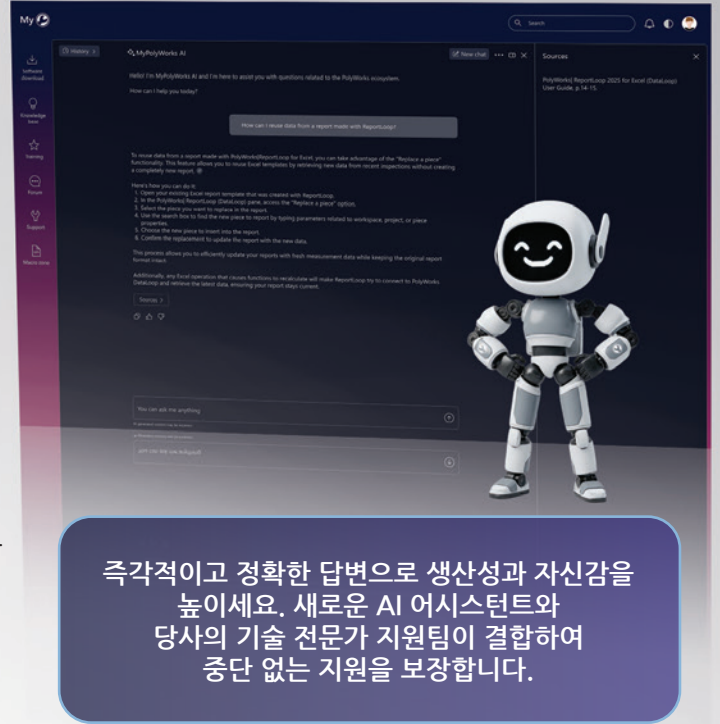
My

Search

Software Download

Knowledge base

Training

Forum

Support

Waste zone

History

MyPolyWorks AI

New chat

Sources

PolyWorks| ReportLoop 2025 for Excel (DataLoop) User Guide, p.14-15.

Hello! I'm MyPolyWorks AI and I'm here to assist you with questions related to the PolyWorks ecosystem.

How can I help you today?

How can I reuse data from a report made with ReportLoop?

To reuse data from a report made with PolyWorks|ReportLoop for Excel, you can take advantage of the "Replace a piece" functionality. This feature allows you to reuse Excel templates by retrieving new data from recent inspections without creating a completely new report.

Here's how you can do it:
1. Open your existing Excel report template that was created with ReportLoop.
2. In the PolyWorks| ReportLoop (DataLoop) pane, access the "Replace a piece" option.
3. Select the piece you want to replace in the report.
4. Use the search box to find the new piece to report by typing parameters related to workspace, project, or piece properties.
5. Choose the new piece to insert into the report.
6. Confirm the replacement to update the report with the new data.

This process allows you to efficiently update your reports with fresh measurement data while keeping the original report format intact.

Additionally, any Excel operation that causes functions to recalculate will make ReportLoop try to connect to PolyWorks DataLoop and retrieve the latest data, ensuring your report stays current.

Sources

You can ask me anything

즉각적이고 정확한 답변으로 생산성과 자신감을 높이세요. 새로운 AI 어시스턴트와 당사의 기술 전문가 지원팀이 결합하여 중단 없는 지원을 보장합니다.